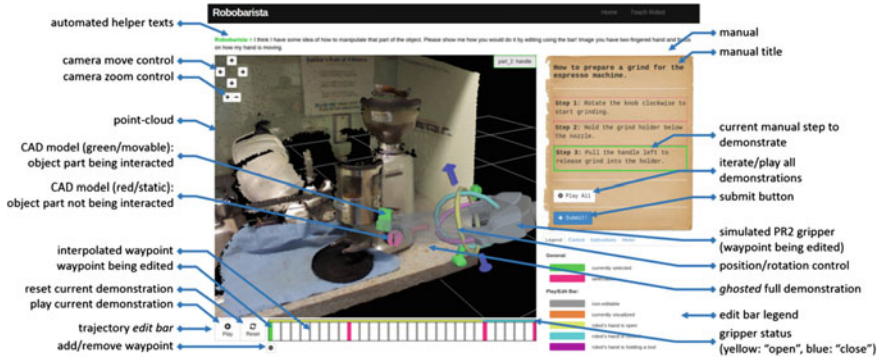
Robobarista

Home  Teach Robot

automated helper texts

Robobarista > I think I have some idea of how to manipulate that part of the object. Please show me how you would do it by editing using the bar! Image you have two fingered hand and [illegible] on how my hand is moving.

camera move control

camera zoom control

point-cloud

CAD model (green/movable): object part being interacted

CAD model (red/static): object part not being interacted

interpolated waypoint

waypoint being edited

reset current demonstration

play current demonstration

trajectory edit bar

add/remove waypoint

part_2: handle

Play  Reset

manual

manual title

How to prepare a grind for the espresso machine.

Step 1: Rotate the knob clockwise to start grinding.

Step 2: Hold the grind holder below the nozzle.

Step 3: Pull the handle left to release grind into the holder.

Play All

Submit!

current manual step to demonstrate

iterate/play all demonstrations

submit button

simulated PR2 gripper (waypoint being edited)

position/rotation control

ghosted full demonstration

edit bar legend

gripper status (yellow: "open", blue: "close")

Legend  Control  Instructions  Model

General

currently selected

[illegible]

Play/Edit Bar:

non-editable

currently visualized

robot's hand is open

robot's hand is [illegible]

robot's hand is holding a tool